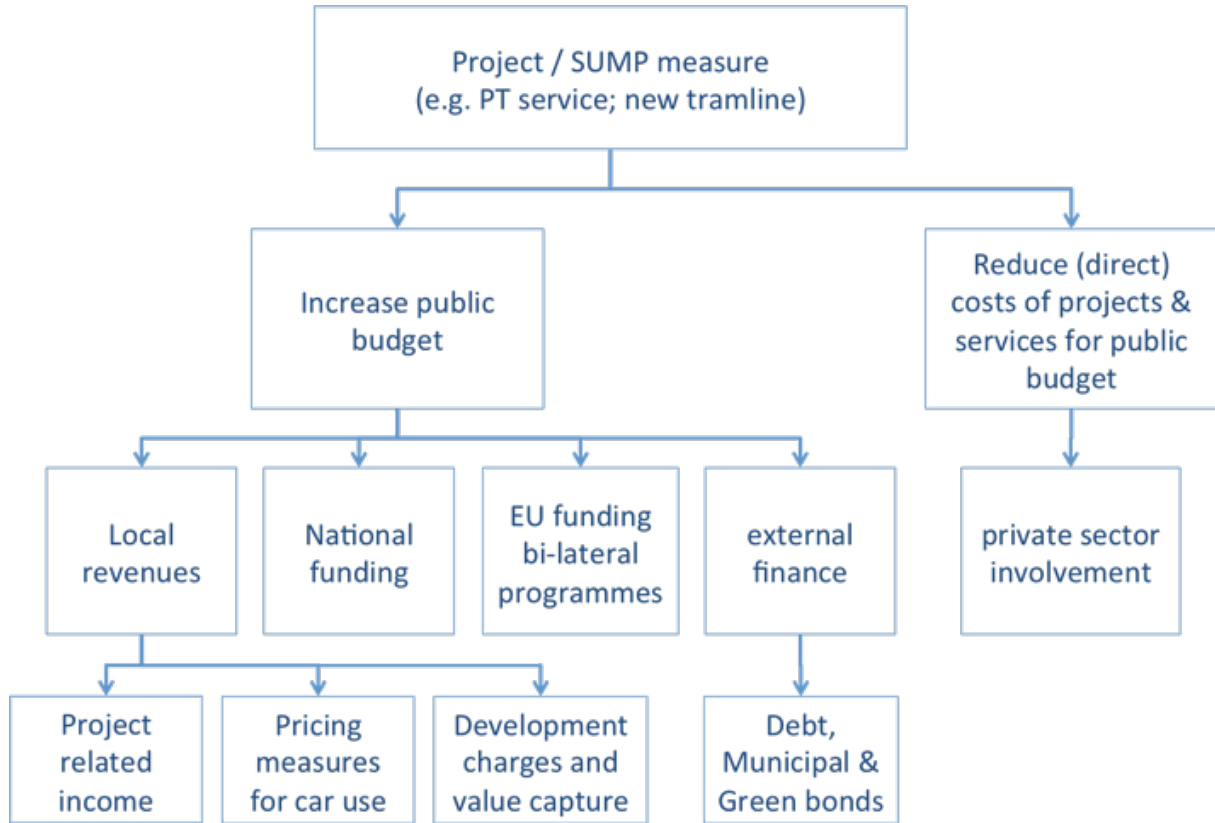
Project / SUMP measure
(e.g. PT service; new tramline)

Increase public budget

Reduce (direct) costs of projects & services for public budget

Local revenues

National funding

EU funding bi-lateral programmes

external finance

private sector involvement

Project related income

Pricing measures for car use

Development charges and value capture

Debt, Municipal & Green bonds